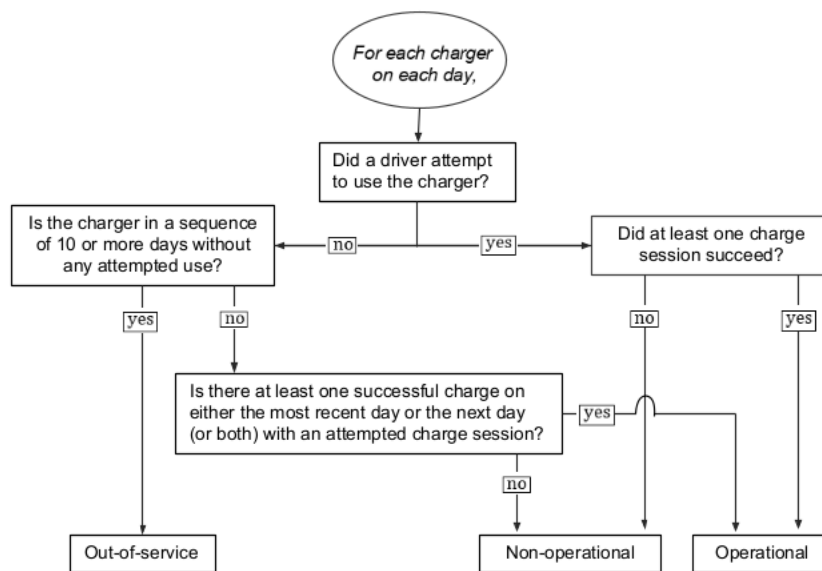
For each charger on each day,

Did a driver attempt to use the charger?

no

yes

Is the charger in a sequence of 10 or more days without any attempted use?

Did at least one charge session succeed?

yes

no

no

yes

Is there at least one successful charge on either the most recent day or the next day (or both) with an attempted charge session?

yes

no

Out-of-service

Non-operational

Operational